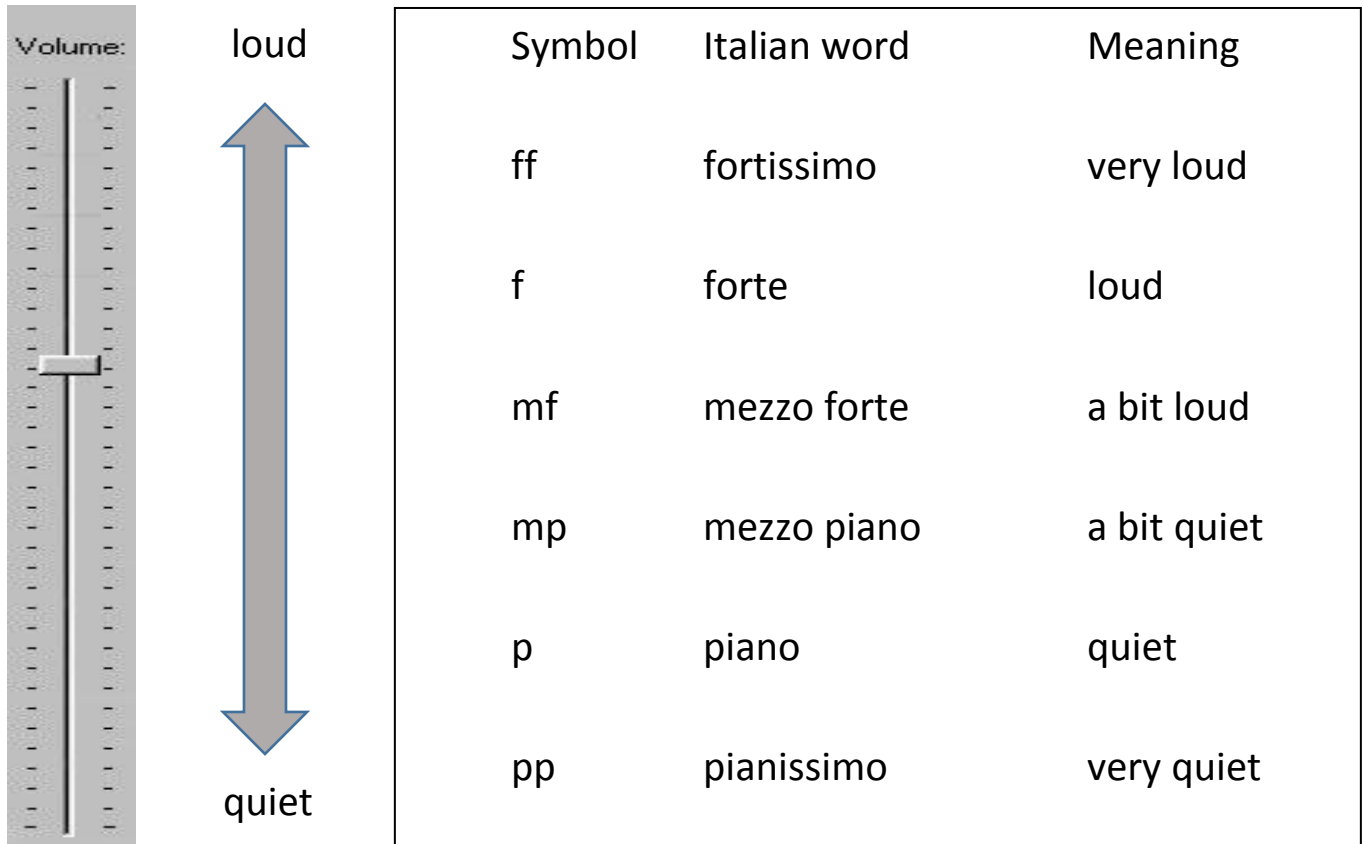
Volume:

loud

quiet

| Symbol | Italian word | Meaning |
|---|---|---|
| ff | fortissimo | very loud |
| f | forte | loud |
| mf | mezzo forte | a bit loud |
| mp | mezzo piano | a bit quiet |
| p | piano | quiet |
| pp | pianissimo | very quiet |